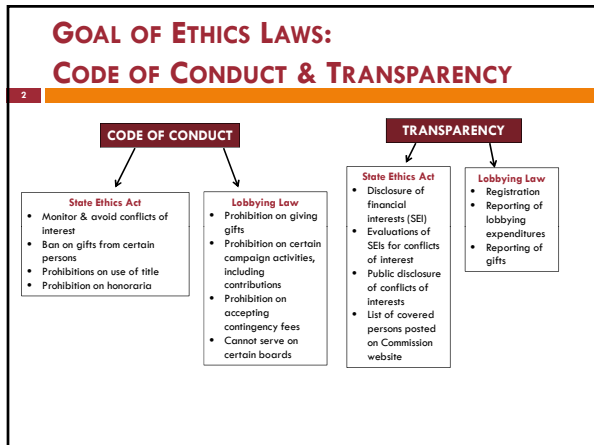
GOAL OF ETHICS LAWS:
CODE OF CONDUCT & TRANSPARENCY

2

CODE OF CONDUCT

TRANSPARENCY

State Ethics Act
- Monitor & avoid conflicts of interest
- Ban on gifts from certain persons
- Prohibitions on use of title
- Prohibition on honoraria

Lobbying Law
- Prohibition on giving gifts
- Prohibition on certain campaign activities, including contributions
- Prohibition on accepting contingency fees
- Cannot serve on certain boards

State Ethics Act
- Disclosure of financial interests (SEI)
- Evaluations of SEIs for conflicts of interest
- Public disclosure of conflicts of interests
- List of covered persons posted on Commission website

Lobbying Law
- Registration
- Reporting of lobbying expenditures
- Reporting of gifts